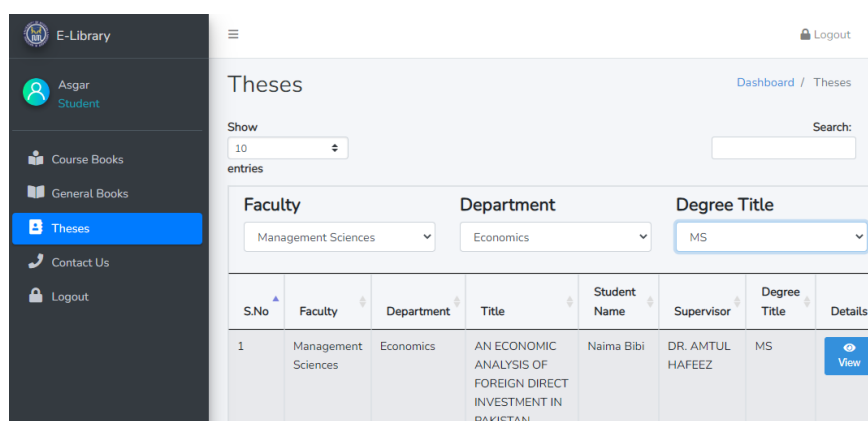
E-Library

Asgar
Student

Course Books
General Books
Theses
Contact Us
Logout

≡

Logout

Theses

Dashboard / Theses

Show
10
entries

Search:

Faculty
Management Sciences

Department
Economics

Degree Title
MS

| S.No | Faculty | Department | Title | Student Name | Supervisor | Degree Title | Details |
|---|---|---|---|---|---|---|---|
| 1 | Management Sciences | Economics | AN ECONOMIC ANALYSIS OF FOREIGN DIRECT INVESTMENT IN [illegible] | Naima Bibi | DR. AMTUL HAFEEZ | MS | View |